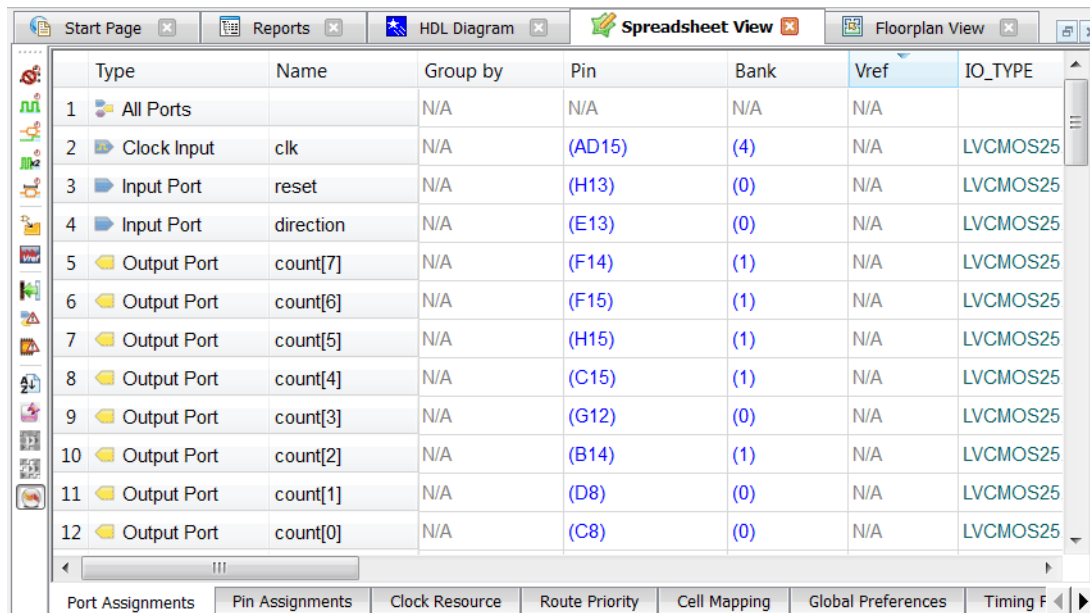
Start Page | Reports | HDL Diagram | Spreadsheet View | Floorplan View

| | Type | Name | Group by | Pin | Bank | Vref | IO_TYPE |
|---|---|---|---|---|---|---|---|
| 1 | All Ports | | N/A | N/A | N/A | N/A | |
| 2 | Clock Input | clk | N/A | (AD15) | (4) | N/A | LVCMOS25 |
| 3 | Input Port | reset | N/A | (H13) | (0) | N/A | LVCMOS25 |
| 4 | Input Port | direction | N/A | (E13) | (0) | N/A | LVCMOS25 |
| 5 | Output Port | count[7] | N/A | (F14) | (1) | N/A | LVCMOS25 |
| 6 | Output Port | count[6] | N/A | (F15) | (1) | N/A | LVCMOS25 |
| 7 | Output Port | count[5] | N/A | (H15) | (1) | N/A | LVCMOS25 |
| 8 | Output Port | count[4] | N/A | (C15) | (1) | N/A | LVCMOS25 |
| 9 | Output Port | count[3] | N/A | (G12) | (0) | N/A | LVCMOS25 |
| 10 | Output Port | count[2] | N/A | (B14) | (1) | N/A | LVCMOS25 |
| 11 | Output Port | count[1] | N/A | (D8) | (0) | N/A | LVCMOS25 |
| 12 | Output Port | count[0] | N/A | (C8) | (0) | N/A | LVCMOS25 |

Port Assignments | Pin Assignments | Clock Resource | Route Priority | Cell Mapping | Global Preferences | Timing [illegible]